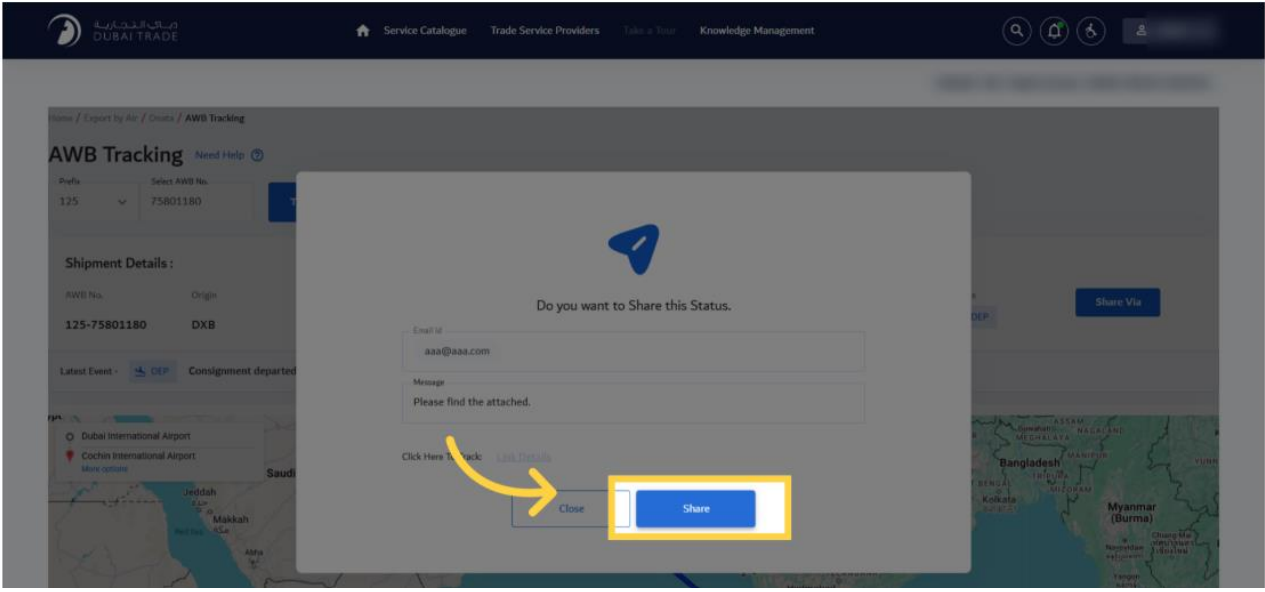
دبي التجارية DUBAI TRADE

Service Catalogue Trade Service Providers Take a Tour Knowledge Management

Home / Export by Air / Onsite / AWB Tracking

AWB Tracking Need Help

Prefix 125

Select AWB No. 75801180

Shipment Details :

AWB No. 125-75801180

Origin DXB

Latest Event - DEP Consignment departed

Share Via

DEP

Dubai International Airport

Cochin International Airport

More options

Saudi

Jeddah

Makkah

Bangladesh

Kolkata

Myanmar (Burma)

Do you want to Share this Status.

Email Id

aaa@aaa.com

Message

Please find the attached.

Click Here To Track: Link Details

Close

Share